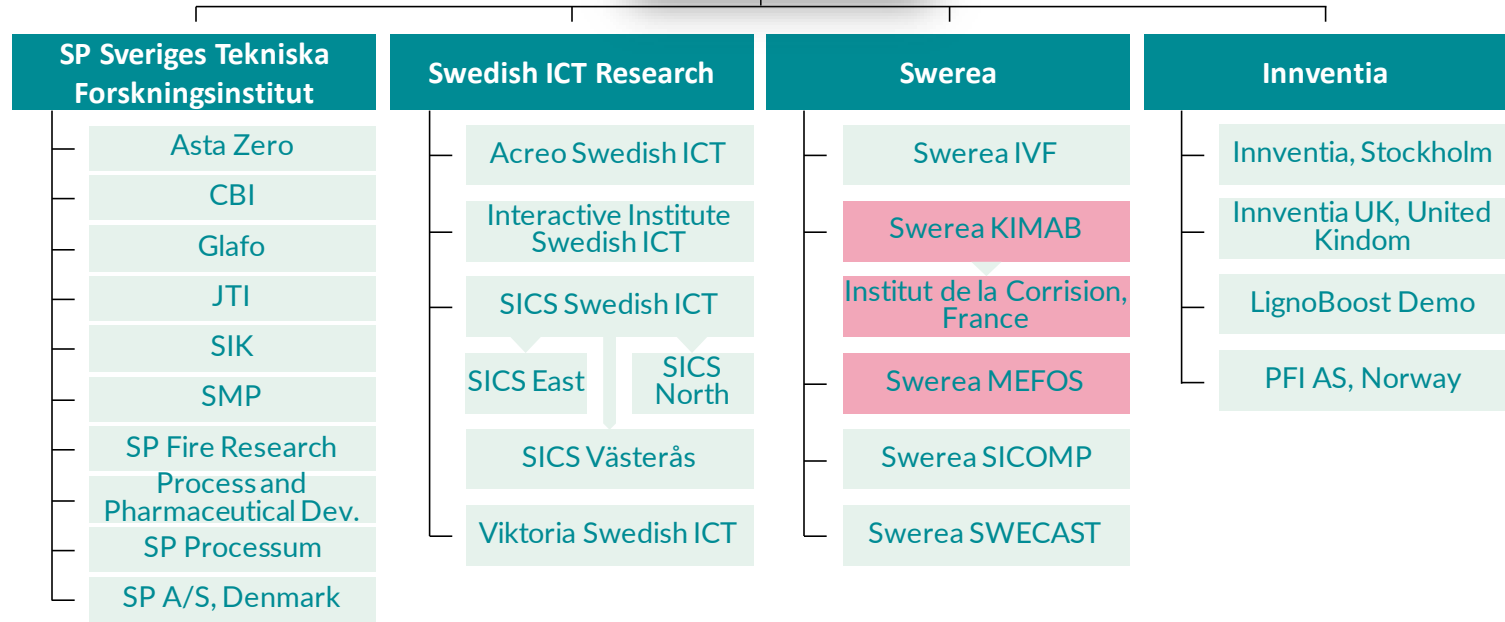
SP Sveriges Tekniska Forskningsinstitut

Asta Zero

CBI

Glafo

JTI

SIK

SMP

SP Fire Research

Process and Pharmaceutical Dev.

SP Processum

SP A/S, Denmark

Swedish ICT Research

Acreo Swedish ICT

Interactive Institute Swedish ICT

SICS Swedish ICT

SICS East

SICS North

SICS Västerås

Viktoria Swedish ICT

Swerea

Swerea IVF

Swerea KIMAB

Institut de la Corrision, France

Swerea MEFOS

Swerea SICOMP

Swerea SWECAST

Innventia

Innventia, Stockholm

Innventia UK, United Kindom

LignoBoost Demo

PFI AS, Norway